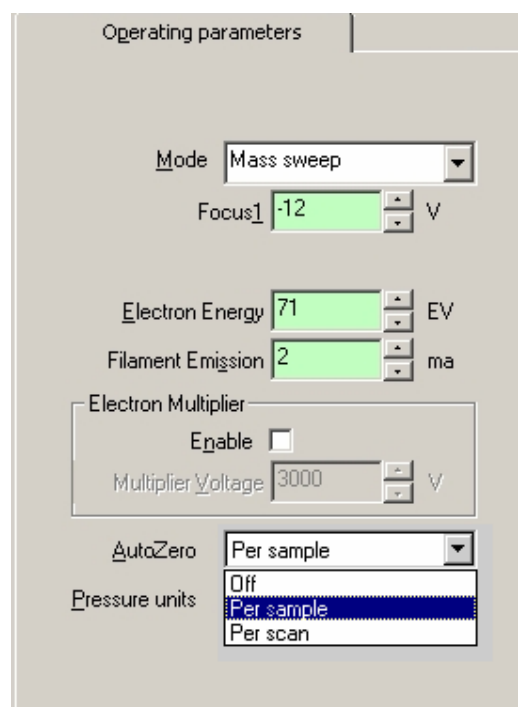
Operating parameters

Mode Mass sweep

Focus1 -12 V

Electron Energy 71 EV

Filament Emission 2 ma

Electron Multiplier

Enable

Multiplier Voltage 3000 V

AutoZero Per sample

Pressure units

Off

Per sample

Per scan